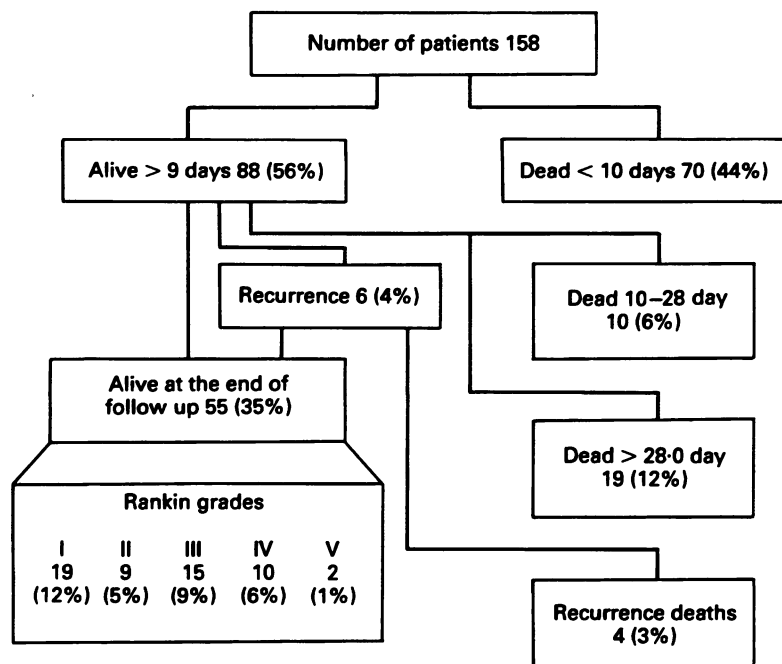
Number of patients 158

Alive > 9 days 88 (56%)

Dead < 10 days 70 (44%)

Recurrence 6 (4%)

Dead 10–28 day 10 (6%)

Alive at the end of follow up 55 (35%)

Dead > 28·0 day 19 (12%)

Rankin grades

| I | II | III | IV | V |
|---|---|---|---|---|
| 19 | 9 | 15 | 10 | 2 |
| (12%) | (5%) | (9%) | (6%) | (1%) |

Recurrence deaths 4 (3%)